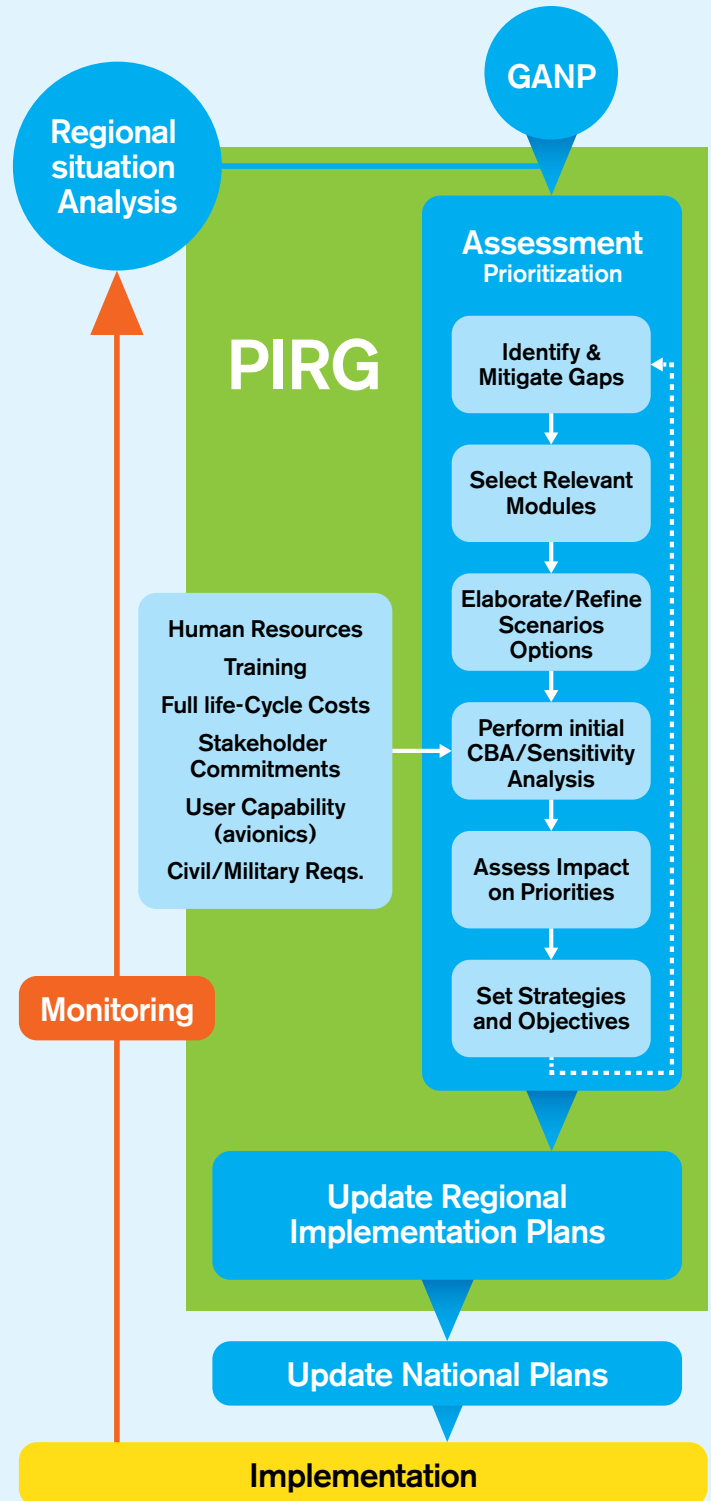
GANP

Regional situation Analysis

PIRG

Assessment
Prioritization

Identify & Mitigate Gaps

Select Relevant Modules

Elaborate/Refine Scenarios Options

Human Resources
Training
Full life-Cycle Costs
Stakeholder Commitments
User Capability (avionics)
Civil/Military Reqs.

Perform initial CBA/Sensitivity Analysis

Assess Impact on Priorities

Monitoring

Set Strategies and Objectives

Update Regional Implementation Plans

Update National Plans

Implementation